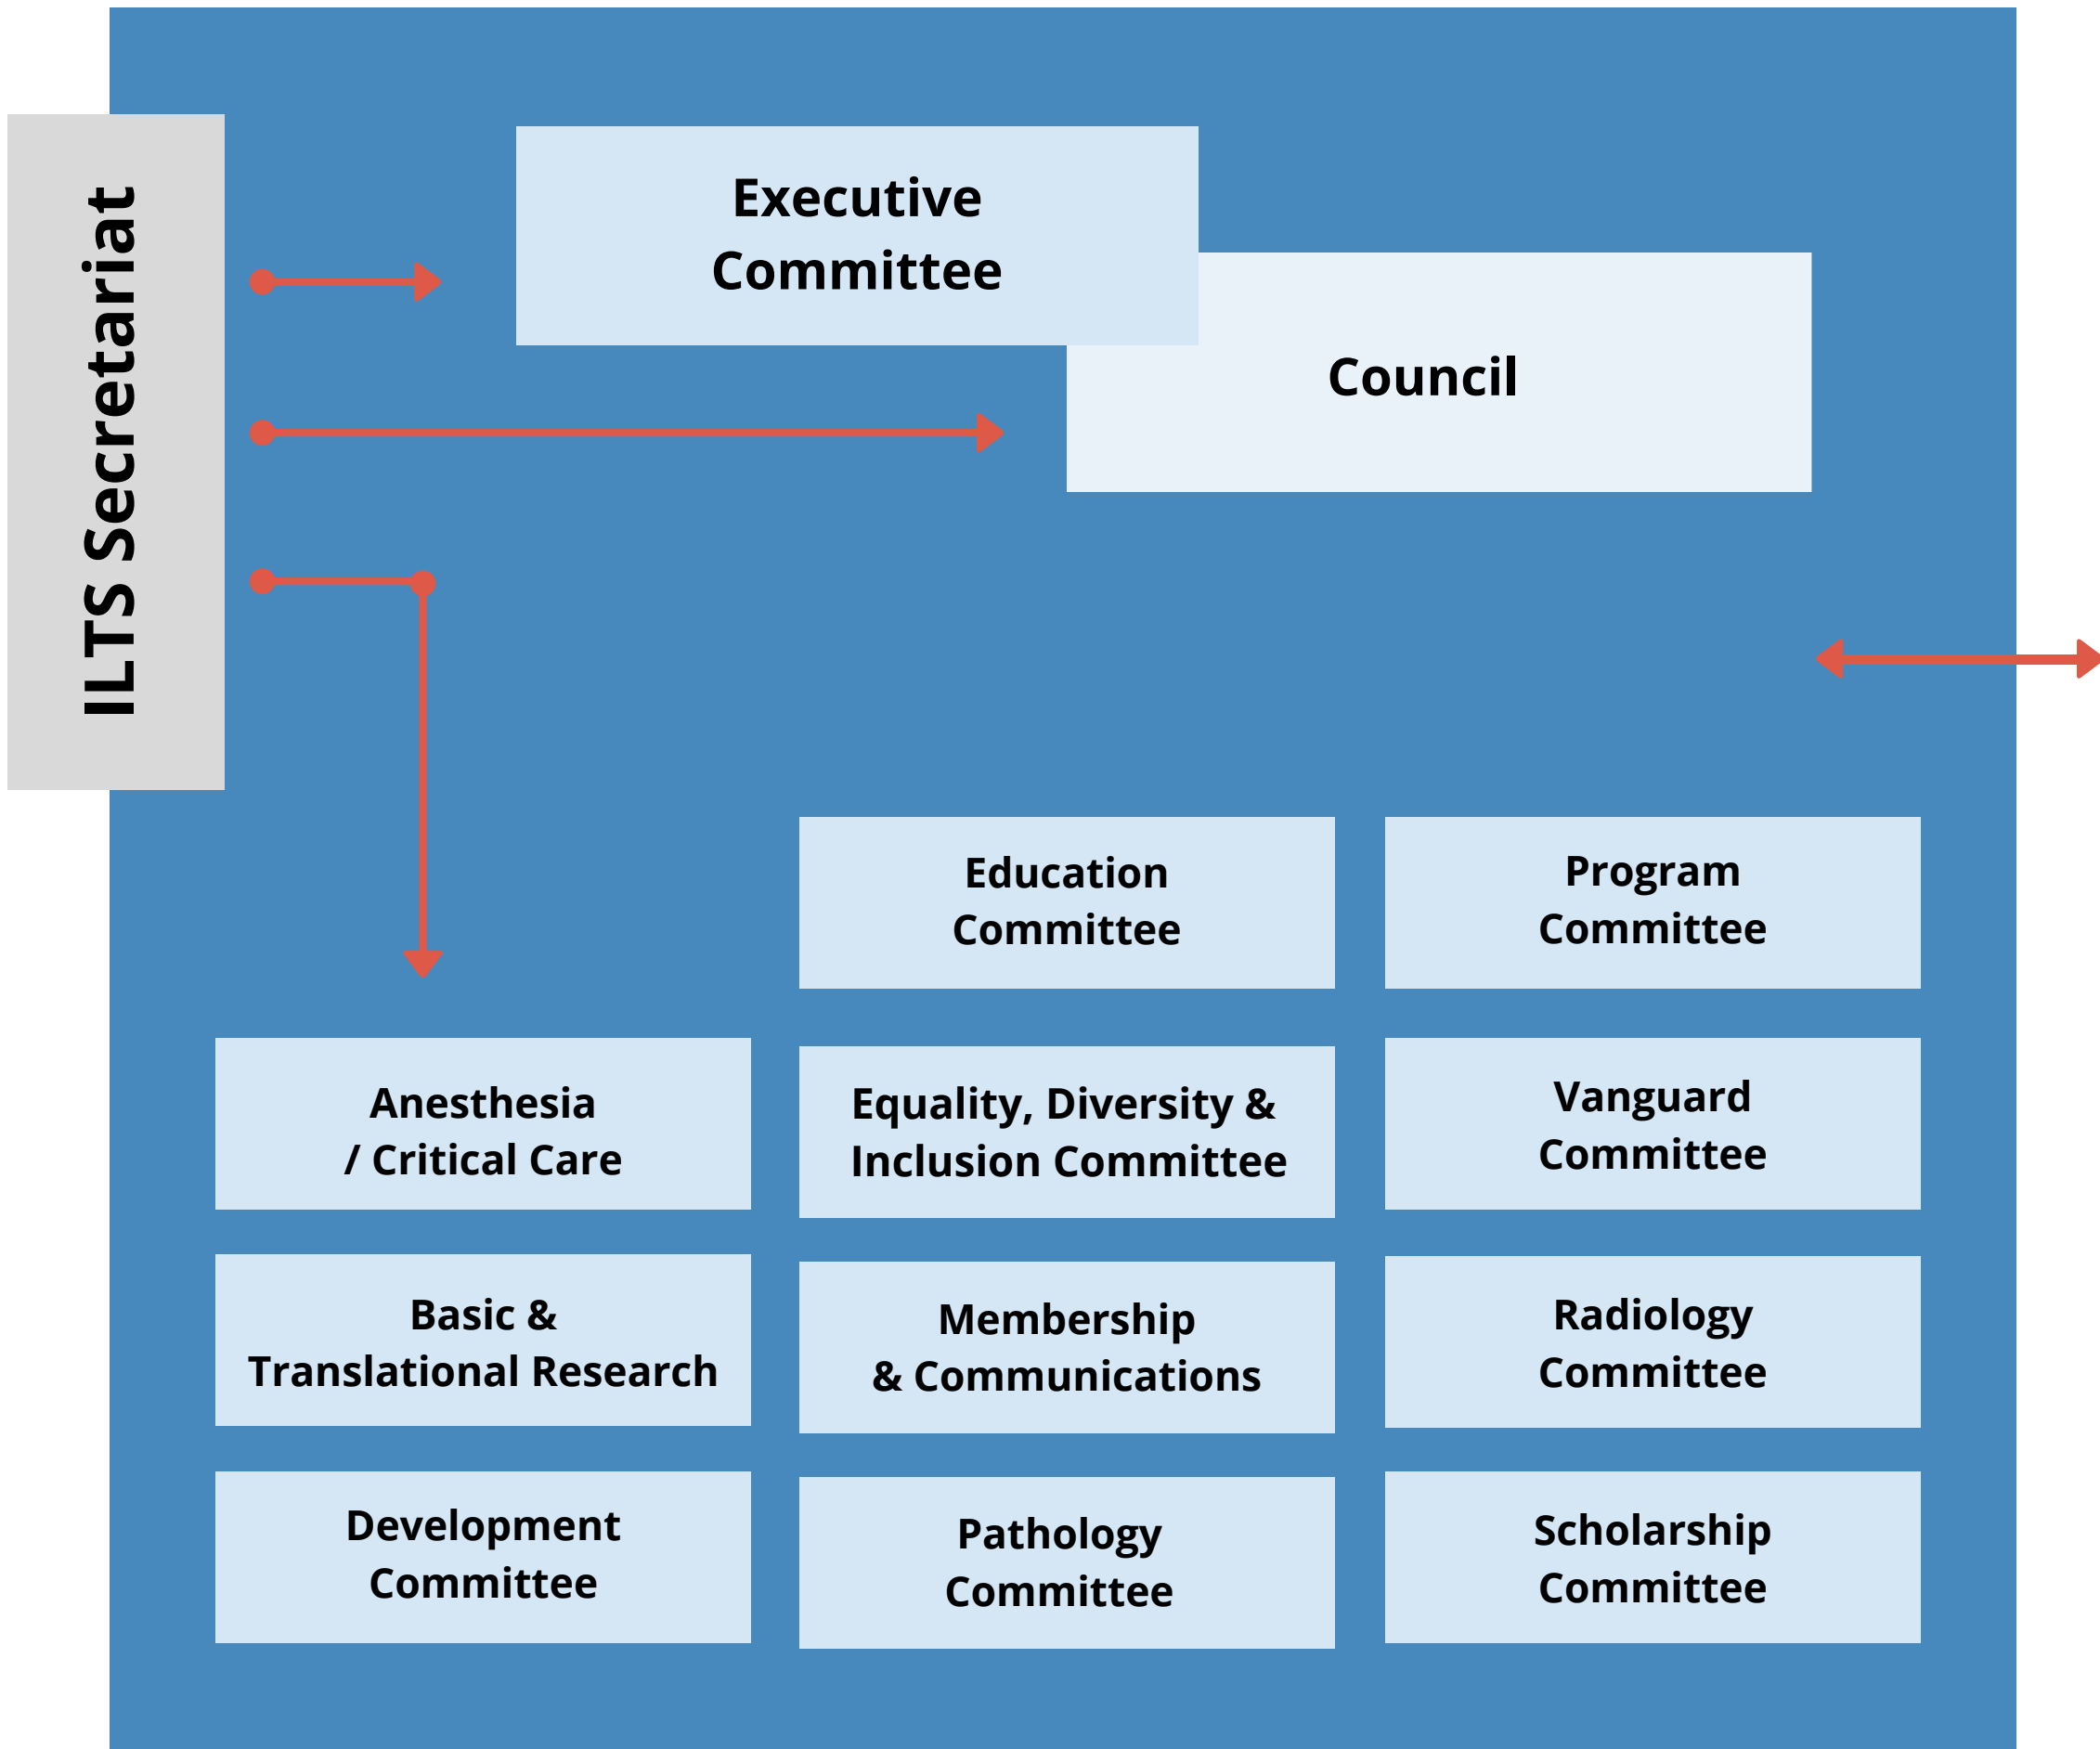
ILTS Secretariat

Executive Committee

Council

Education Committee

Program Committee

Anesthesia / Critical Care

Equality, Diversity & Inclusion Committee

Vanguard Committee

Basic & Translational Research

Membership & Communications

Radiology Committee

Development Committee

Pathology Committee

Scholarship Committee